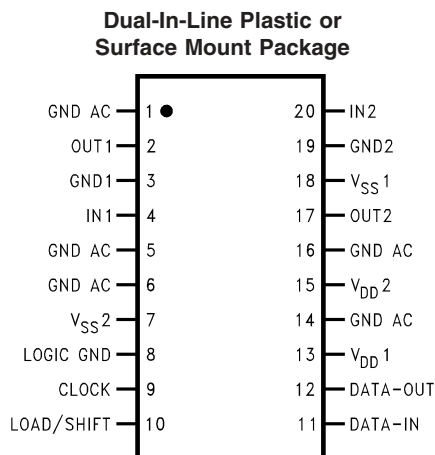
Dual-In-Line Plastic or Surface Mount Package

GND AC 1
OUT1 2
GND1 3
IN1 4
GND AC 5
GND AC 6
$V_{SS}2$ 7
LOGIC GND 8
CLOCK 9
LOAD/SHIFT 10

20 IN2
19 GND2
18 $V_{SS}1$
17 OUT2
16 GND AC
15 $V_{DD}2$
14 GND AC
13 $V_{DD}1$
12 DATA-OUT
11 DATA-IN